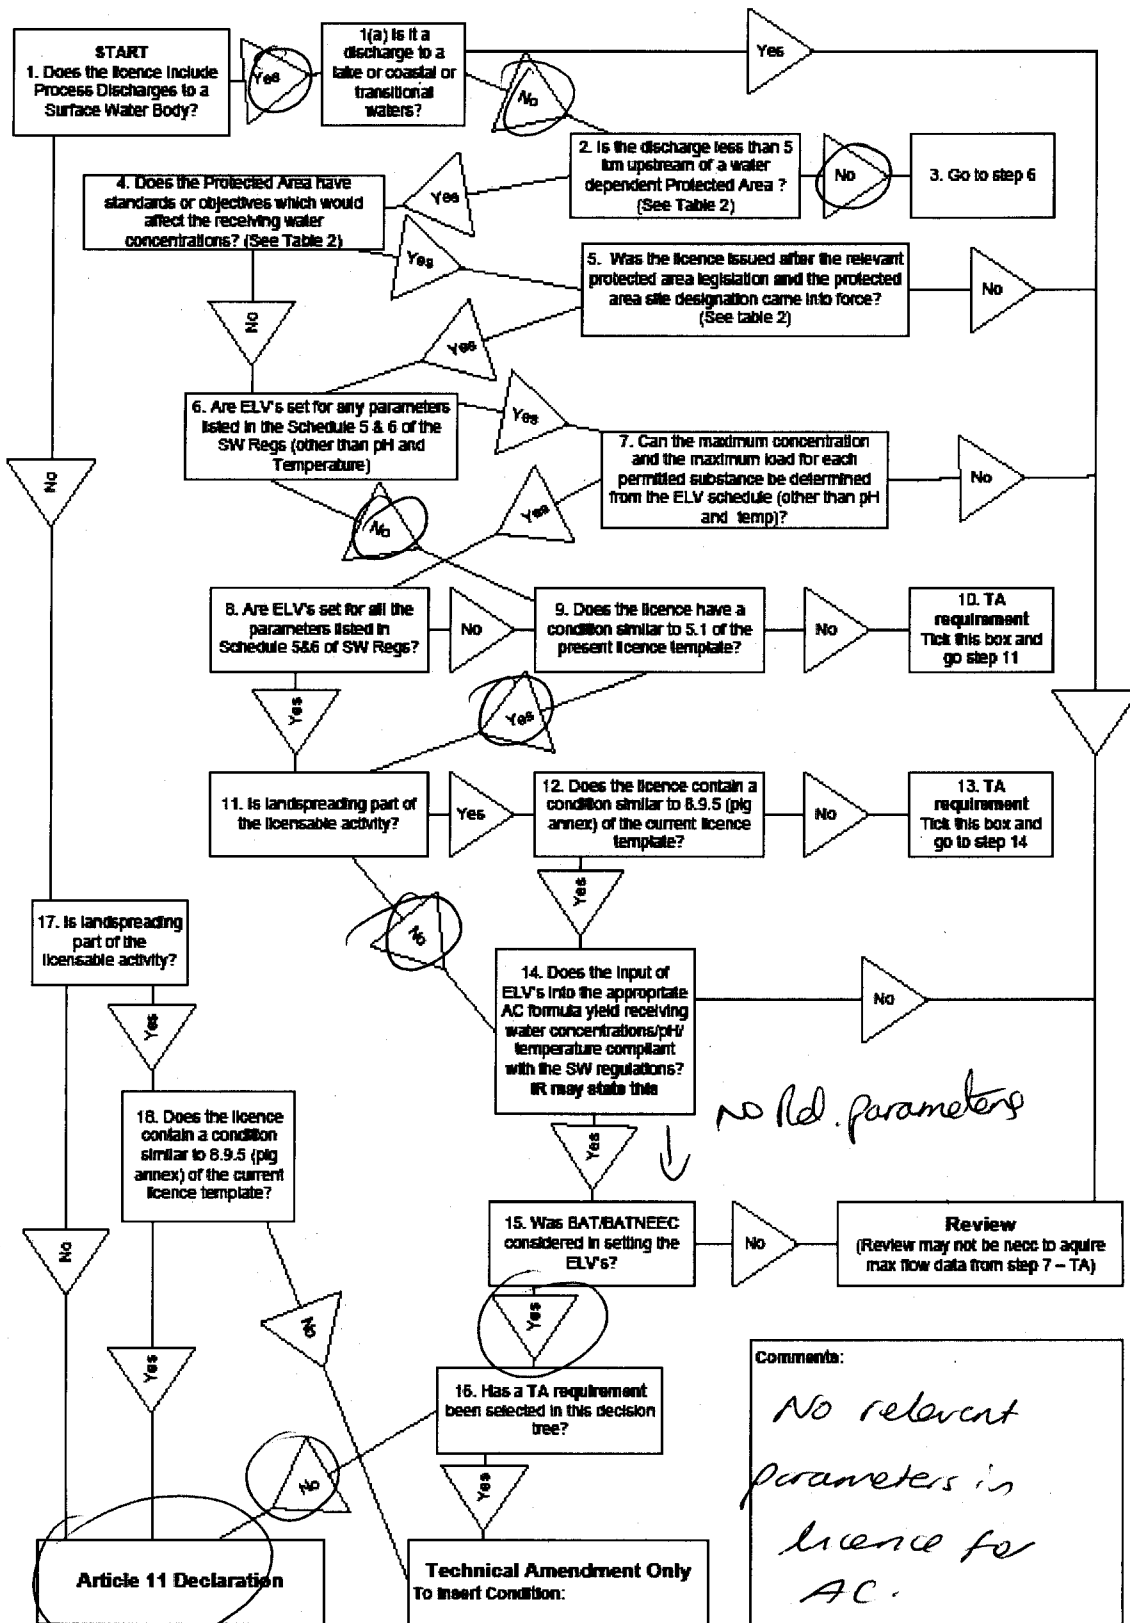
START
1. Does the licence include Process Discharges to a Surface Water Body?

Yes

1(a) Is it a discharge to a lake or coastal or transitional waters?

Yes

No

2. Is the discharge less than 5 km upstream of a water dependent Protected Area ? (See Table 2)

No

3. Go to step 6

Yes

4. Does the Protected Area have standards or objectives which would affect the receiving water concentrations? (See Table 2)

Yes

5. Was the licence issued after the relevant protected area legislation and the protected area site designation came into force? (See table 2)

No

No

Yes

6. Are ELV's set for any parameters listed in the Schedule 5 & 6 of the SW Regs (other than pH and Temperature)

Yes

7. Can the maximum concentration and the maximum load for each permitted substance be determined from the ELV schedule (other than pH and temp)?

No

No

Yes

No

8. Are ELV's set for all the parameters listed in Schedule 5&6 of SW Regs?

No

9. Does the licence have a condition similar to 5.1 of the present licence template?

No

10. TA requirement Tick this box and go step 11

Yes

Yes

11. Is landspreading part of the licensable activity?

Yes

12. Does the licence contain a condition similar to 8.9.5 (pig annex) of the current licence template?

No

13. TA requirement Tick this box and go to step 14

Yes

No

17. Is landspreading part of the licensable activity?

14. Does the input of ELV's into the appropriate AC formula yield receiving water concentrations/pH/ temperature compliant with the SW regulations? IR may state this

No

Yes

No Rel. parameters

18. Does the licence contain a condition similar to 8.9.5 (pig annex) of the current licence template?

Yes

15. Was BAT/BATNEEC considered in setting the ELV's?

No

Review
(Review may not be necc to aquire max flow data from step 7 – TA)

No

No

Yes

Yes

Comments:
No relevant parameters in licence for AC.

16. Has a TA requirement been selected in this decision tree?

No

Yes

Article 11 Declaration

Technical Amendment Only
To insert Condition: